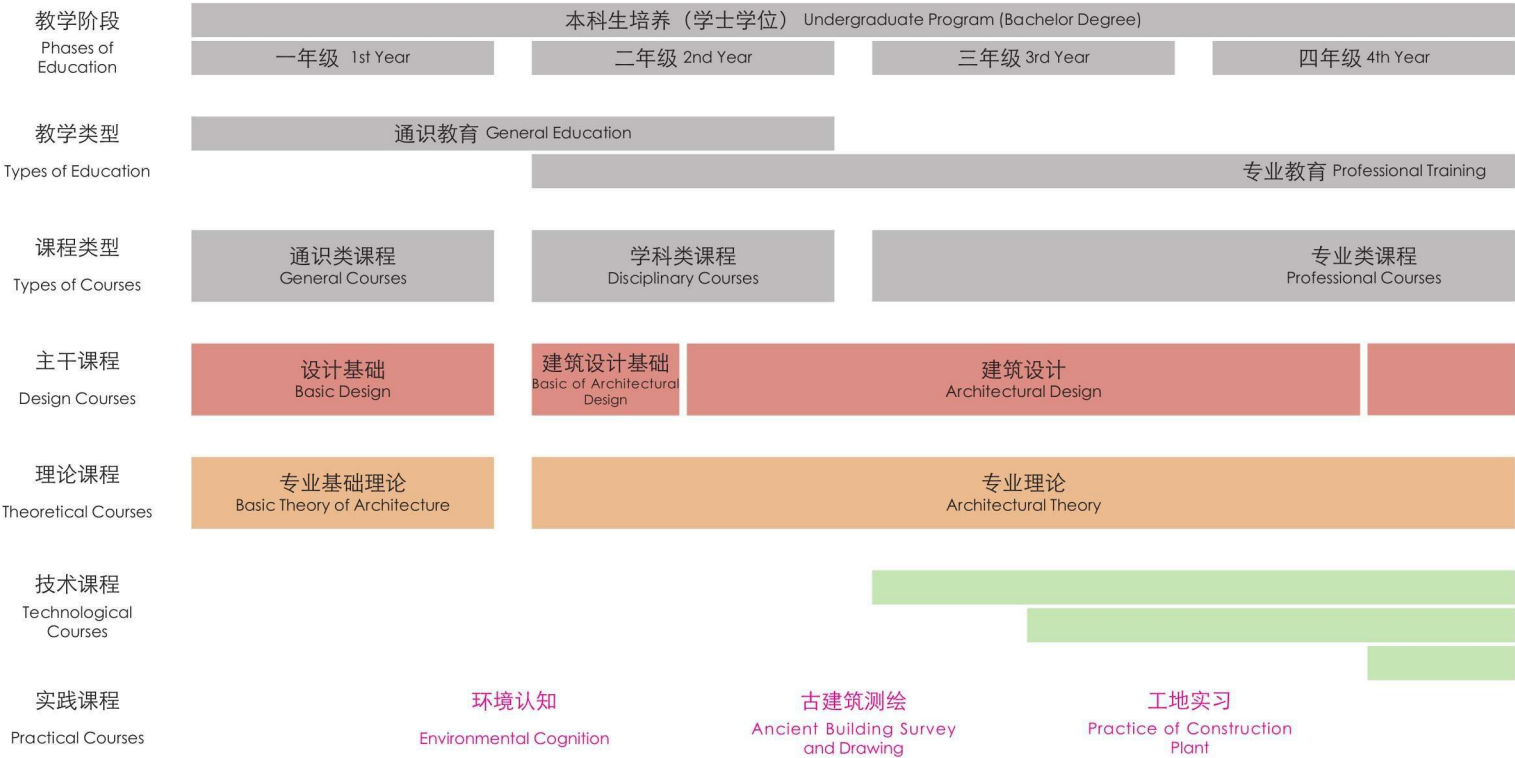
教学阶段
Phases of Education

本科生培养（学士学位） Undergraduate Program (Bachelor Degree)

一年级 1st Year

二年级 2nd Year

三年级 3rd Year

四年级 4th Year

教学类型
Types of Education

通识教育 General Education

专业教育 Professional Training

课程类型
Types of Courses

通识类课程
General Courses

学科类课程
Disciplinary Courses

专业类课程
Professional Courses

主干课程
Design Courses

设计基础
Basic Design

建筑设计基础
Basic of Architectural Design

建筑设计
Architectural Design

理论课程
Theoretical Courses

专业基础理论
Basic Theory of Architecture

专业理论
Architectural Theory

技术课程
Technological Courses

实践课程
Practical Courses

环境认知
Environmental Cognition

古建筑测绘
Ancient Building Survey and Drawing

工地实习
Practice of Construction Plant